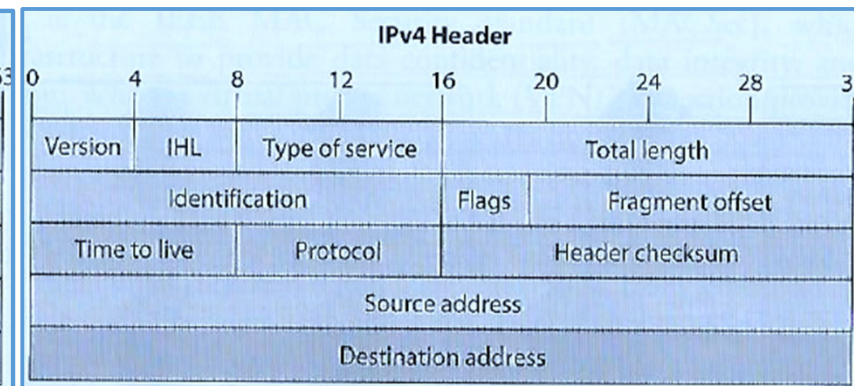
IPv4 Header

63 0 4 8 12 16 20 24 28 3

| Version | IHL | Type of service | Total length | |
|---|---|---|---|---|
| Identification | | | Flags | Fragment offset |
| Time to live | | Protocol | Header checksum | |
| Source address | | | | |
| Destination address | | | | |